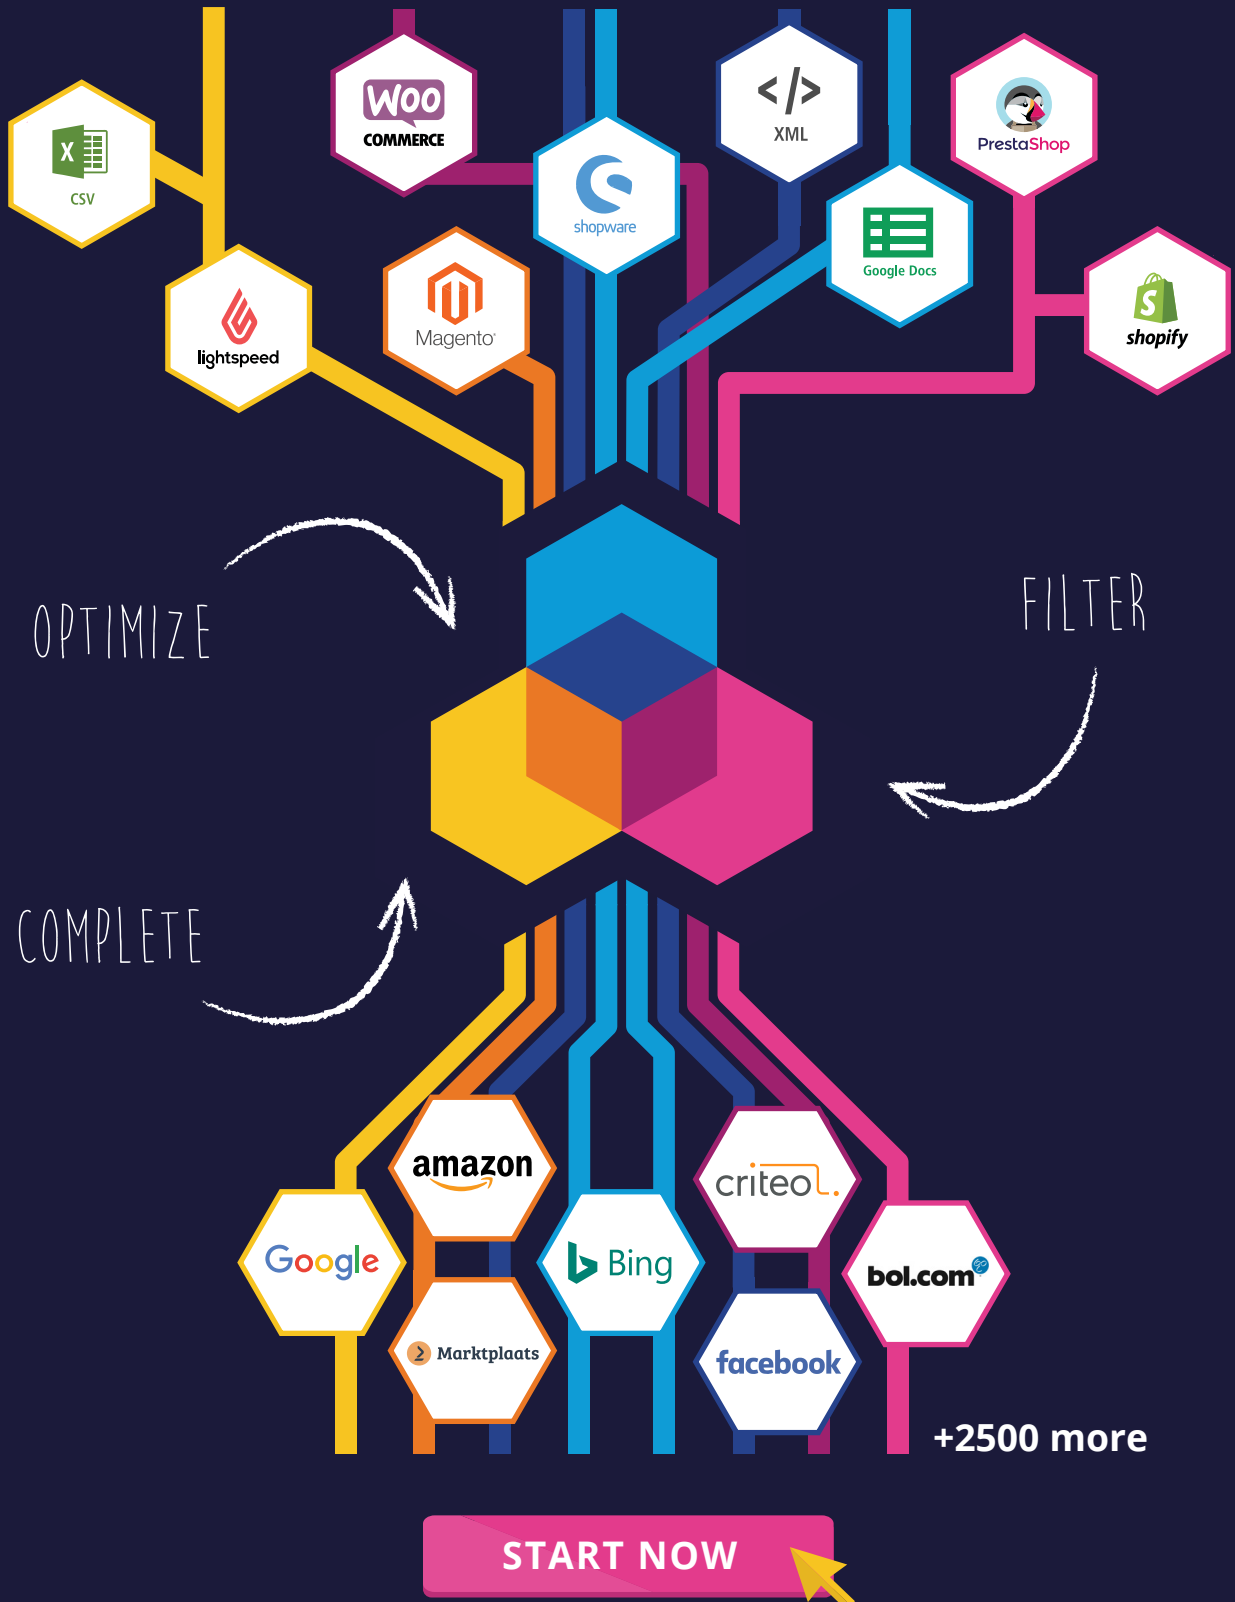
CSV

WOO COMMERCE

shopware

XML

PrestaShop

Google Docs

shopify

lightspeed

Magento

OPTIMIZE

FILTER

COMPLETE

amazon

criteo

Google

Bing

bol.com

Marktplaats

facebook

+2500 more

START NOW